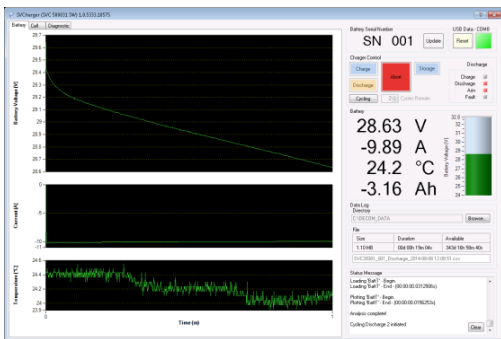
SVCharger (SVC 589001.04) 1.0.5333.18575

Battery Cell Diagnostic

Battery Voltage [V]
29.7
29.6
29.5
29.4
29.3
29.2
29.1
29
28.9
28.8
28.7
28.6

Current [A]
0
-5
-10
-11

Temperature [°C]
24.6
24.4
24.2
24
23.9

Time [m]
0
1

Battery Serial Number
SN 001
Update

USB Data - COM8
Reset

Charger Control
Charge
Discharge
Abort
Storage
Cycling
Cycles Remain

Discharge
Charge
Discharge
Arm
Fault

Battery
28.63 V
-9.89 A
24.2 °C
-3.16 Ah

32
31
30
29
28
27
26
25
24
Battery Voltage [V]

Data Log
Directory
C:\SECOM_DATA
Browse...

File
| Size | Duration | Available |
|---|---|---|
| 1.10 kB | 00d 00h 11m 04s | 343d 16h 59m 40s |

SVC00001_001_Discharge_2014-00-00 12:00:51.csv

Status Message
Loading 'Batt1' - Begin.
Loading 'Batt1' - End - (00:00:00.0312500s)

Plotting 'Batt1' - Begin.
Plotting 'Batt1' - End - (00:00:00.0156250s)

Analysis completed

Cycling Discharge 2 initiated.
Clear